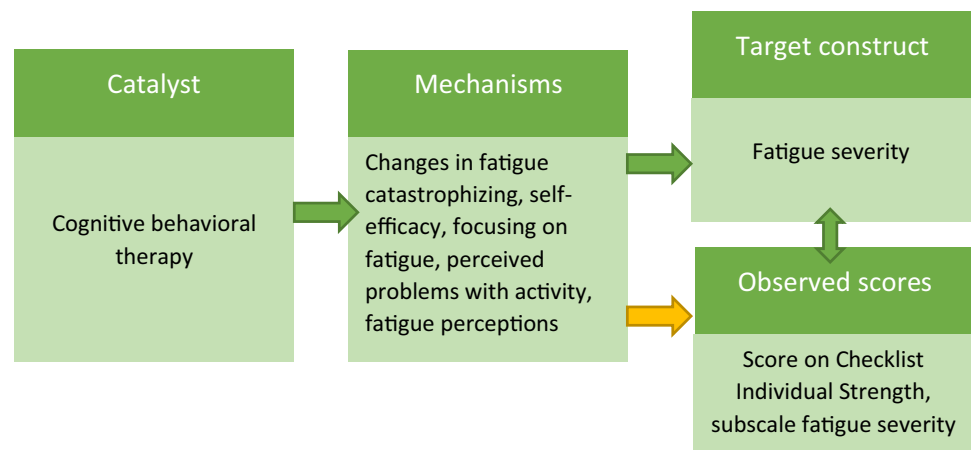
Catalyst

Cognitive behavioral therapy

Mechanisms

Changes in fatigue catastrophizing, self-efficacy, focusing on fatigue, perceived problems with activity, fatigue perceptions

Target construct

Fatigue severity

Observed scores

Score on Checklist Individual Strength, subscale fatigue severity